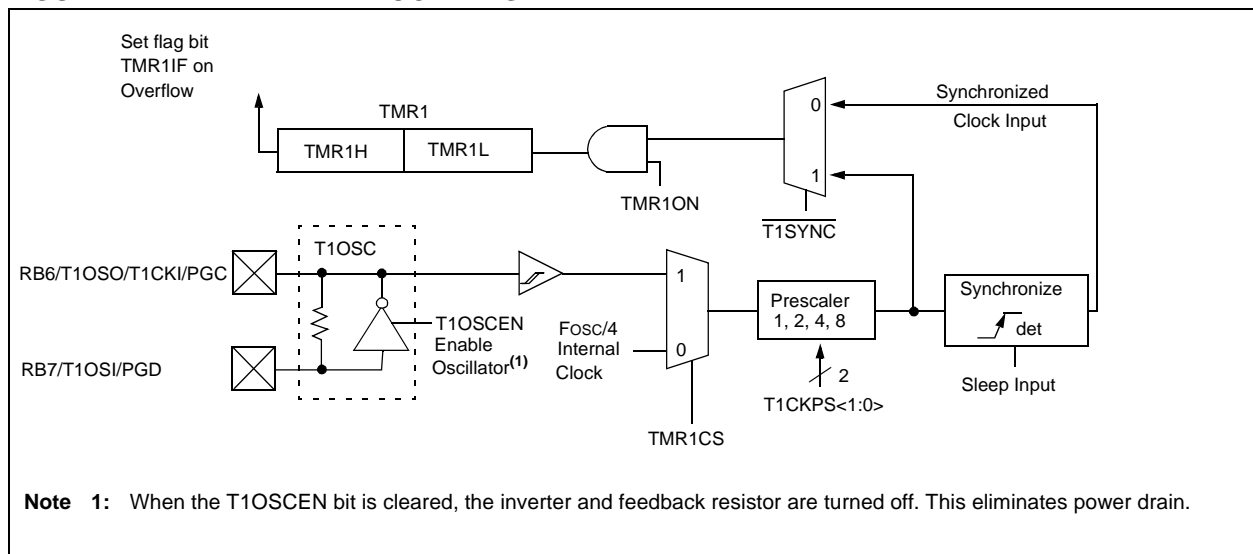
Set flag bit TMR1IF on Overflow

TMR1

TMR1H

TMR1L

TMR1ON

0

1

Synchronized Clock Input

$\overline{\text{T1SYNC}}$

T1OSC

RB6/T1OSO/T1CKI/PGC

RB7/T1OSI/PGD

T1OSCEN Enable Oscillator$^{(1)}$

1

0

FOSC/4 Internal Clock

TMR1CS

Prescaler 1, 2, 4, 8

2

T1CKPS<1:0>

Synchronize

det

Sleep Input

**Note 1:** When the T1OSCEN bit is cleared, the inverter and feedback resistor are turned off. This eliminates power drain.